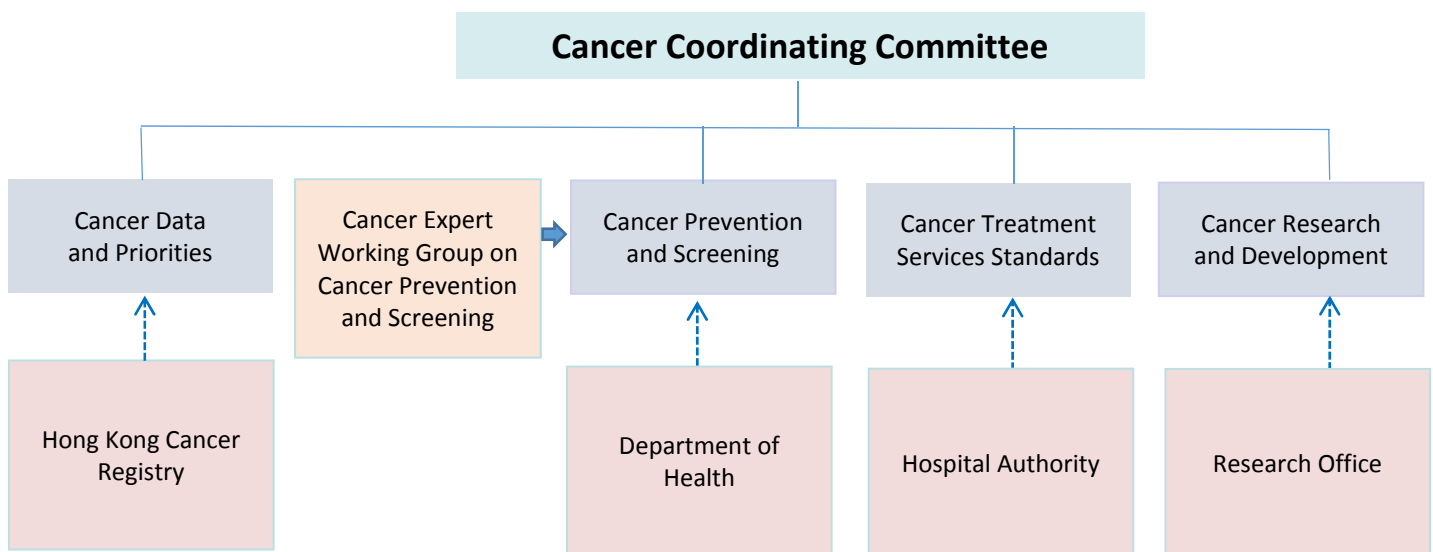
Cancer Coordinating Committee

Cancer Data and Priorities

Cancer Expert Working Group on Cancer Prevention and Screening

Cancer Prevention and Screening

Cancer Treatment Services Standards

Cancer Research and Development

Hong Kong Cancer Registry

Department of Health

Hospital Authority

Research Office